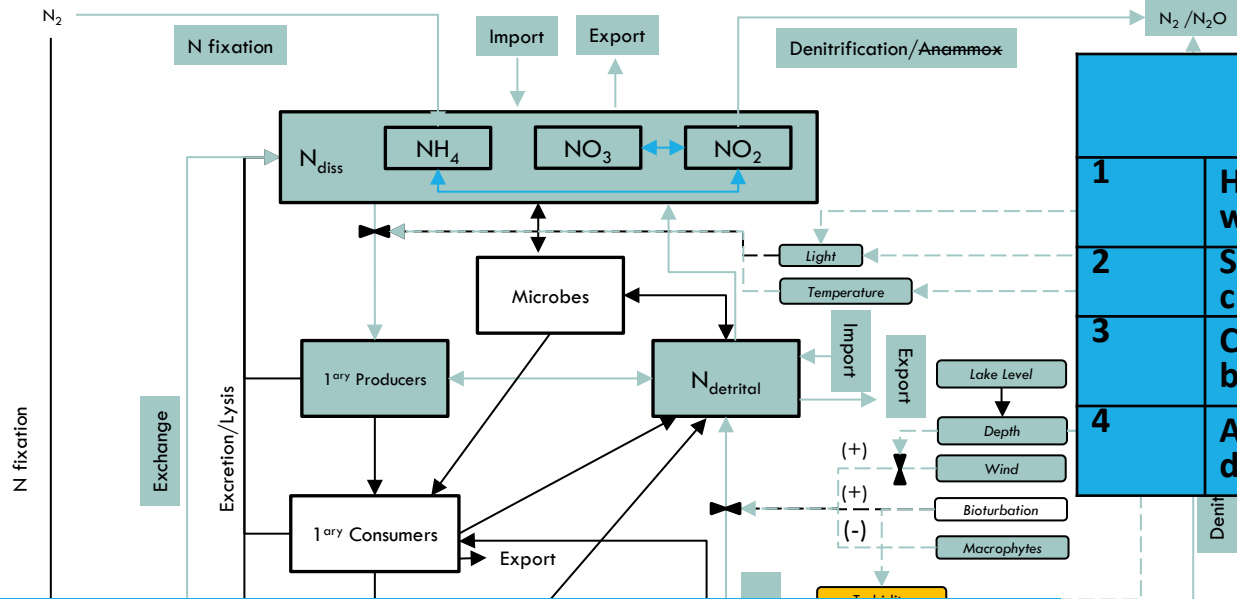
$N_2$

N fixation

Import

Export

Denitrification/Anammox

$N_2/N_2O$

$N_{diss}$

$NH_4$

$NO_3$

$NO_2$

Microbes

Light

Temperature

Import

Export

$1^{ary}$ Producers

$N_{detrital}$

Lake Level

Depth

Wind

Bioturbation

Macrophytes

(+)

(+)

(-)

N fixation

Exchange

Excretion/Lysis

$1^{ary}$ Consumers

Export

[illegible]

1 H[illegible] w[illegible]

2 S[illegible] c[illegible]

3 C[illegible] b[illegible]

4 A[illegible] d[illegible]

Deni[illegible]